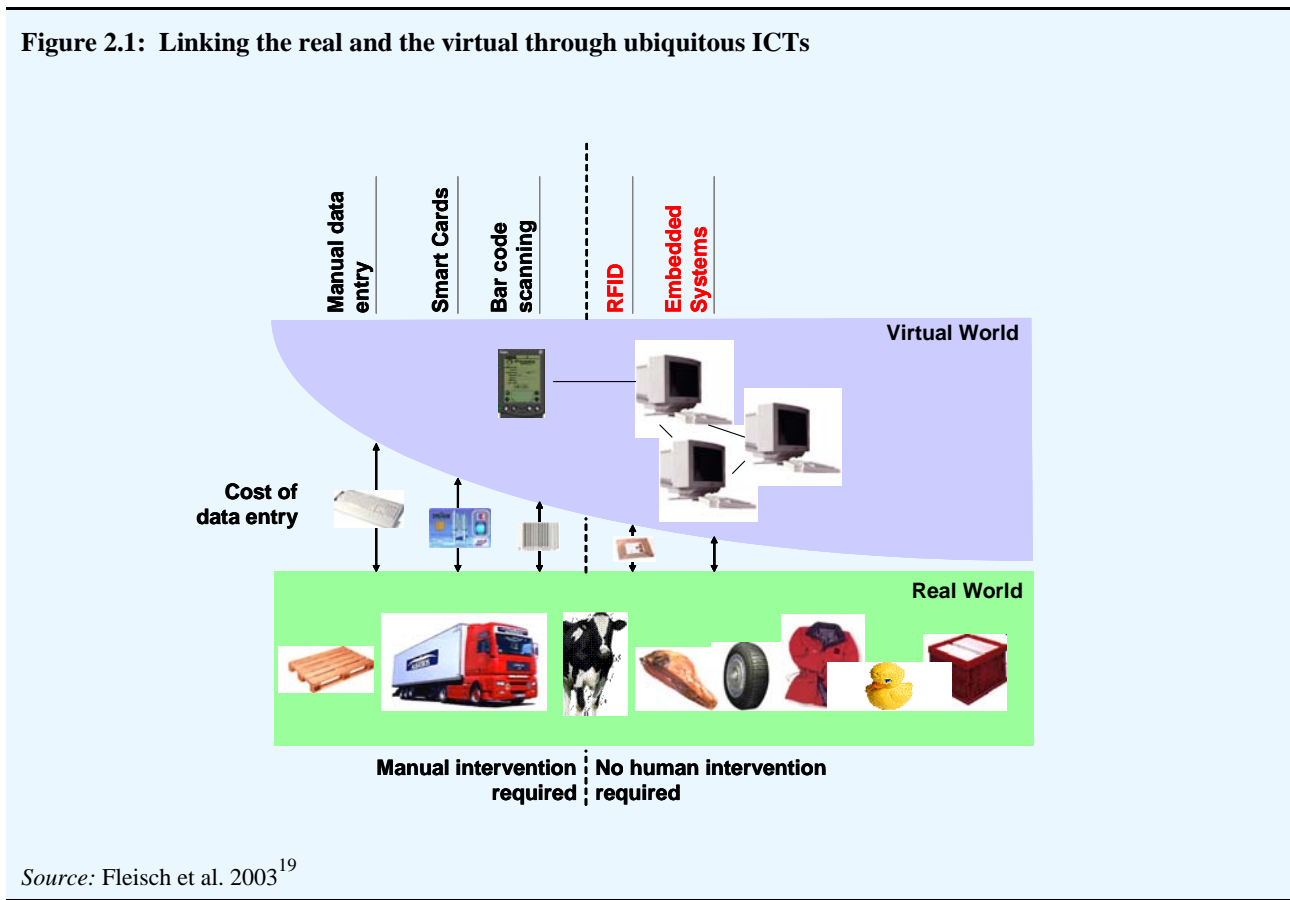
Figure 2.1: Linking the real and the virtual through ubiquitous ICTs

Manual data entry

Smart Cards

Bar code scanning

RFID

Embedded Systems

Virtual World

Cost of data entry

Real World

Manual intervention required

No human intervention required

Source: Fleisch et al. 2003$^{19}$